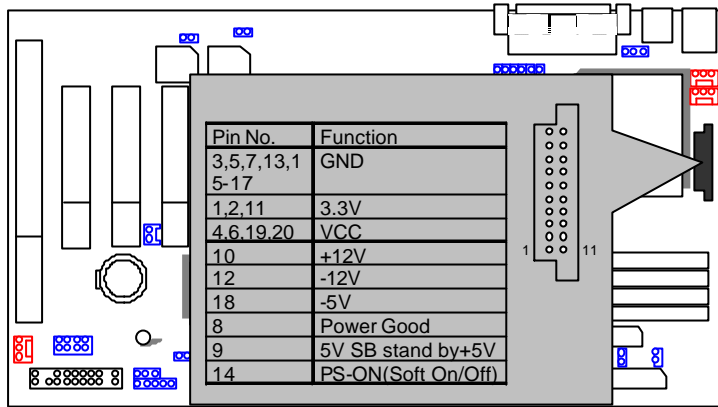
| Pin No. | Function |
|---|---|
| 3,5,7,13,15-17 | GND |
| 1,2,11 | 3.3V |
| 4,6,19,20 | VCC |
| 10 | +12V |
| 12 | -12V |
| 18 | -5V |
| 8 | Power Good |
| 9 | 5V SB stand by+5V |
| 14 | PS-ON(Soft On/Off) |

1
11